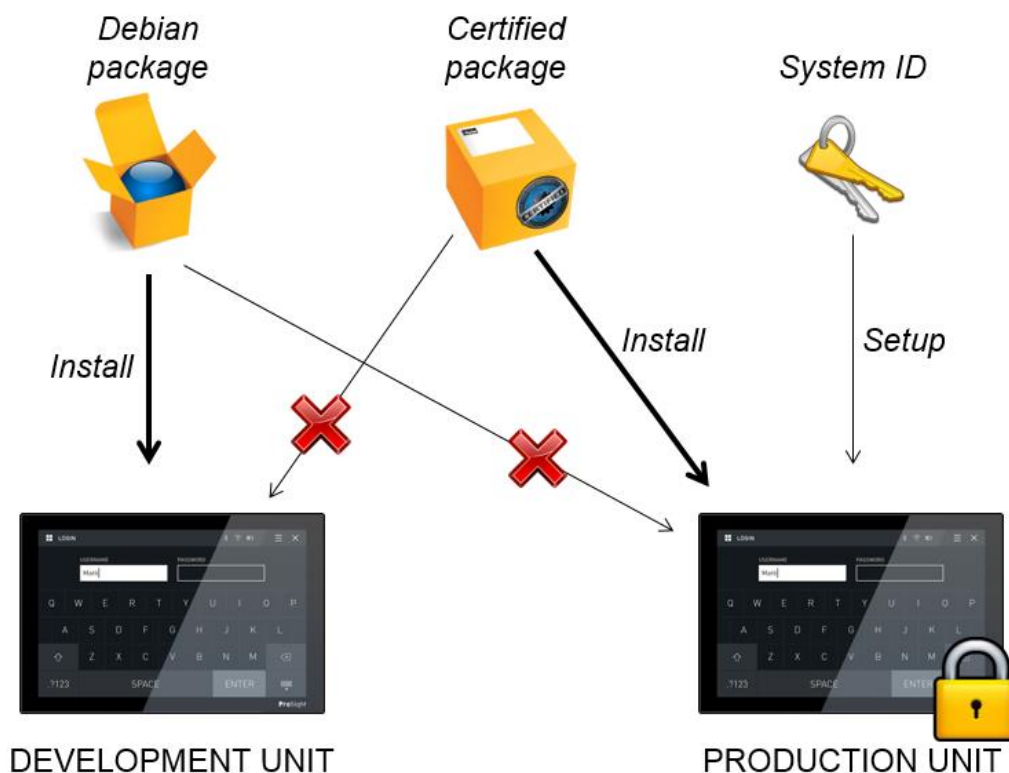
Debian package

Certified package

System ID

Install

Install

Setup

LOGIN

USERNAME

PASSWORD

Matt

Q W E R T Y U I O P

A S D F G H J K L

Z X C V B N M

?123

SPACE

ENTER

DEVELOPMENT UNIT

LOGIN

USERNAME

PASSWORD

Matt

Q W E R T Y U I O P

A S D F G H J K L

Z X C V B N M

?123

SPACE

ENTER

PRODUCTION UNIT